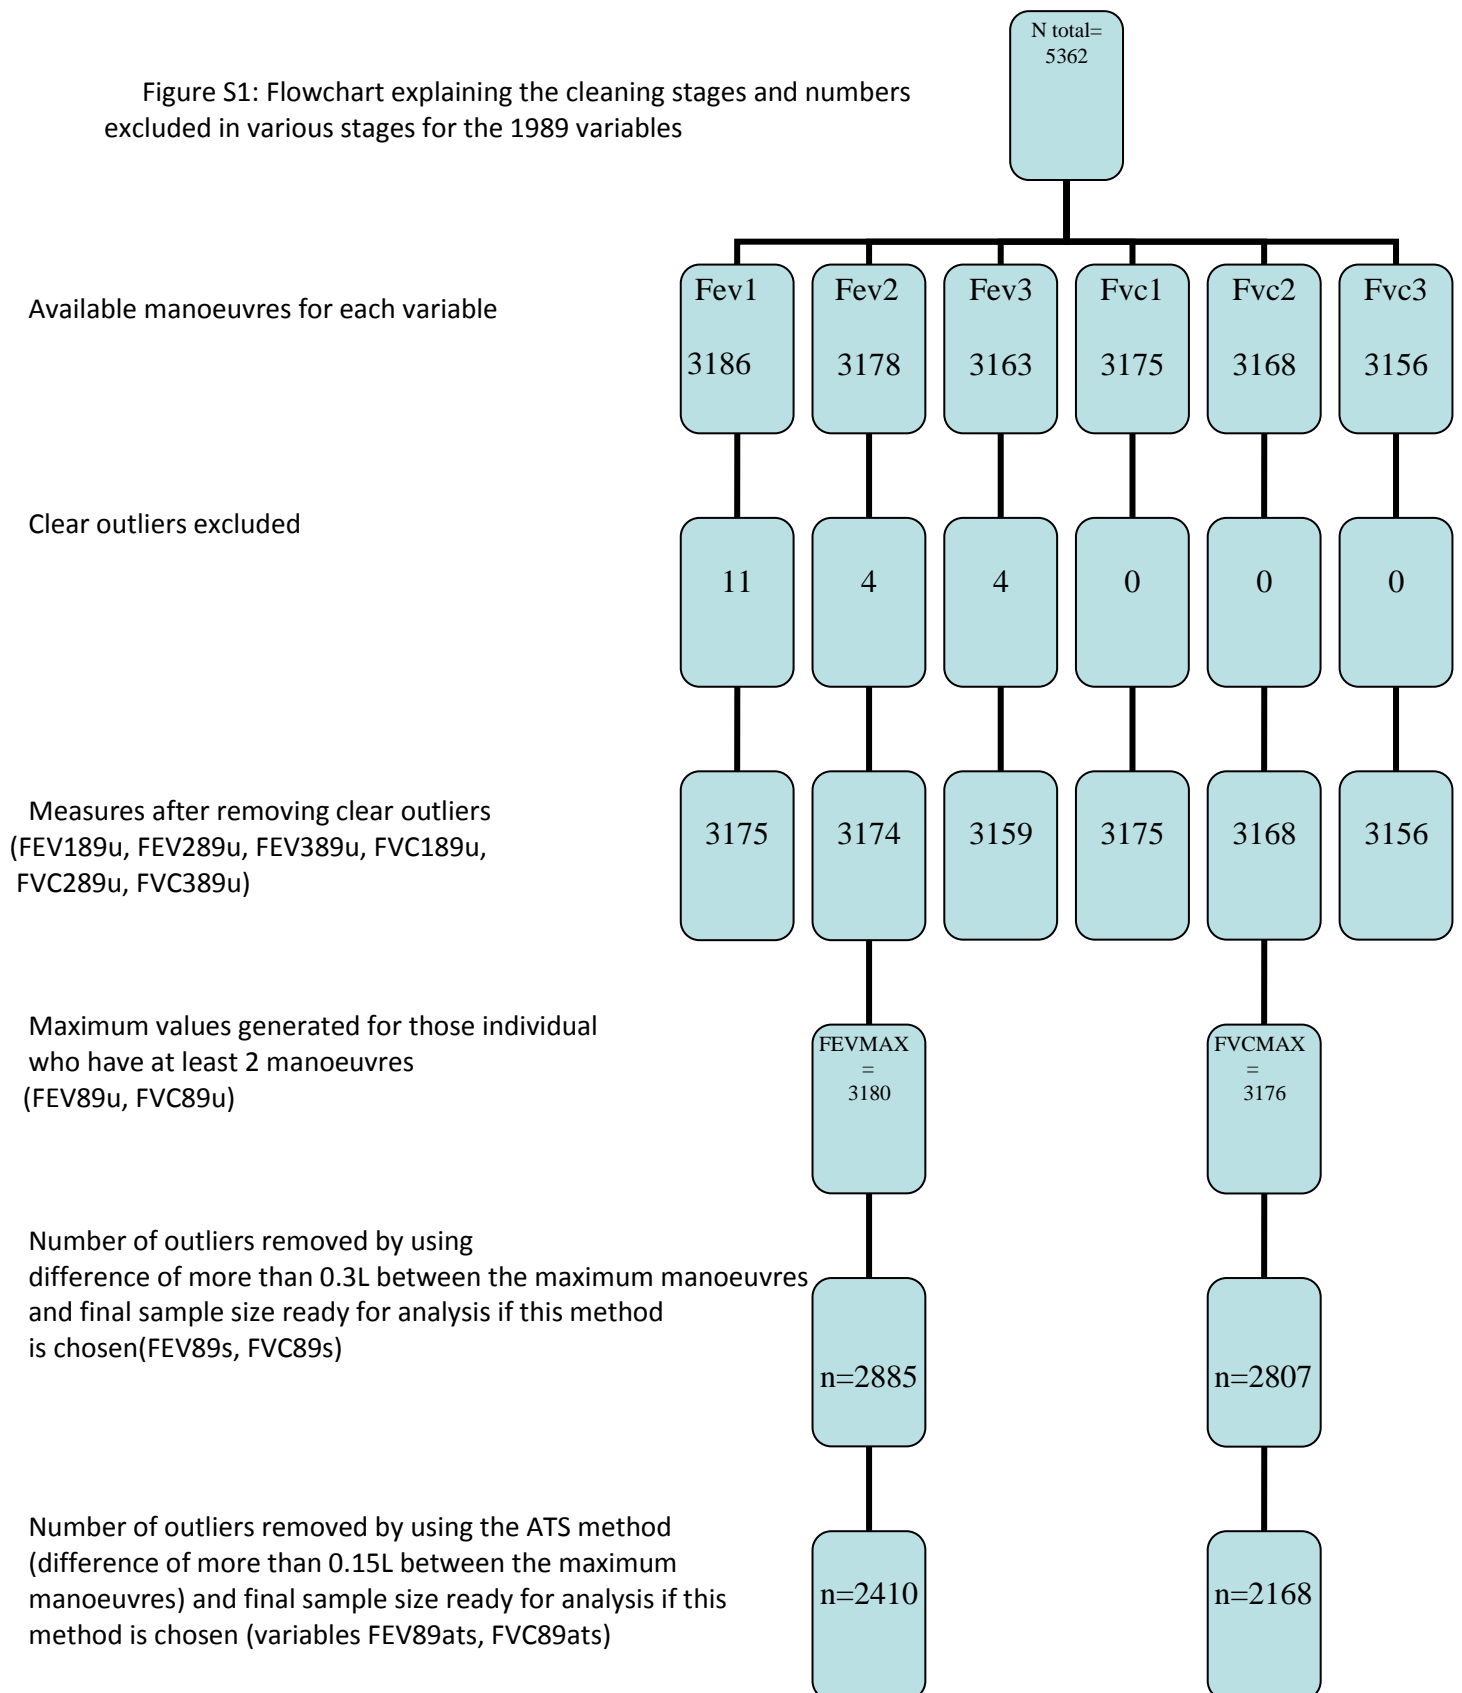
Figure S1: Flowchart explaining the cleaning stages and numbers excluded in various stages for the 1989 variables

N total= 5362

Available manoeuvres for each variable

Fev1 3186

Fev2 3178

Fev3 3163

Fvc1 3175

Fvc2 3168

Fvc3 3156

Clear outliers excluded

11

4

4

0

0

0

Measures after removing clear outliers (FEV189u, FEV289u, FEV389u, FVC189u, FVC289u, FVC389u)

3175

3174

3159

3175

3168

3156

Maximum values generated for those individual who have at least 2 manoeuvres (FEV89u, FVC89u)

FEVMAX = 3180

FVCMAX = 3176

Number of outliers removed by using difference of more than 0.3L between the maximum manoeuvres and final sample size ready for analysis if this method is chosen(FEV89s, FVC89s)

n=2885

n=2807

Number of outliers removed by using the ATS method (difference of more than 0.15L between the maximum manoeuvres) and final sample size ready for analysis if this method is chosen (variables FEV89ats, FVC89ats)

n=2410

n=2168